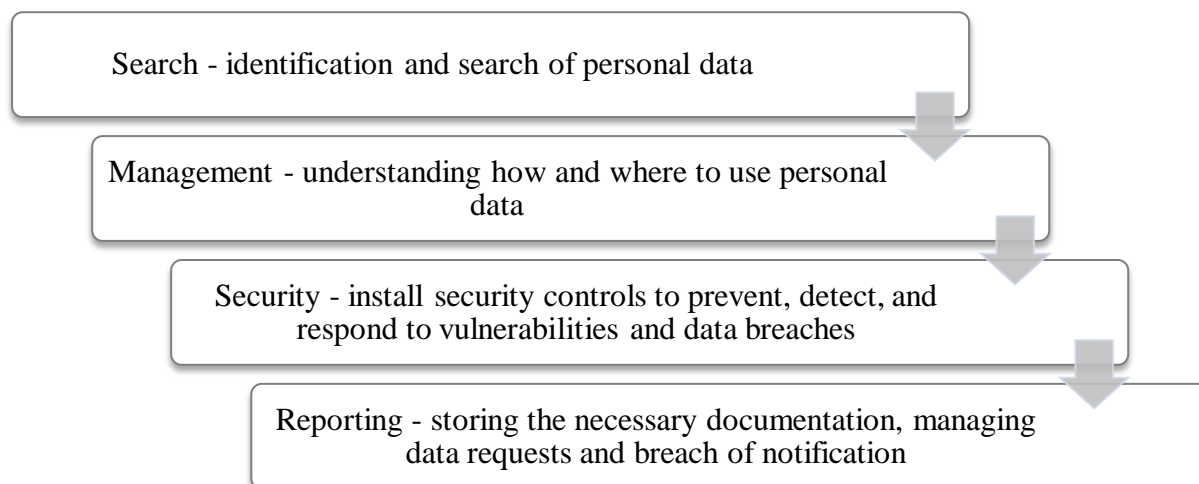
Search - identification and search of personal data

Management - understanding how and where to use personal data

Security - install security controls to prevent, detect, and respond to vulnerabilities and data breaches

Reporting - storing the necessary documentation, managing data requests and breach of notification